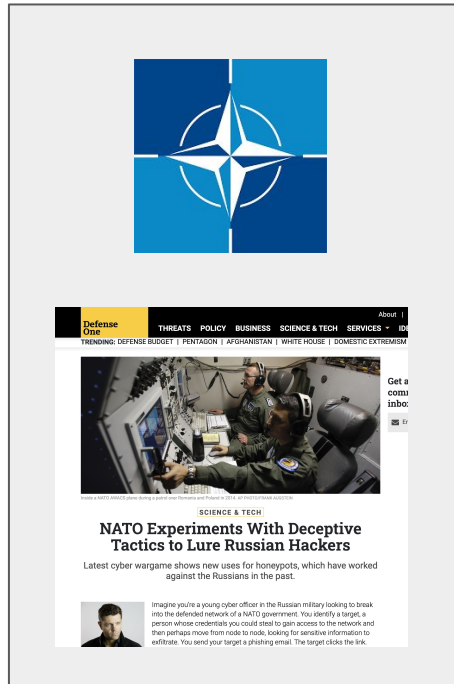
About |

Defense One

THREATS POLICY BUSINESS SCIENCE & TECH SERVICES IDE

TRENDING: DEFENSE BUDGET | PENTAGON | AFGHANISTAN | WHITE HOUSE | DOMESTIC EXTREMISM

Get a com inbo

Er

Inside a NATO AWACS plane during a patrol over Romania and Poland in 2014. AP PHOTO/FRANK AUGSTEIN

SCIENCE & TECH

NATO Experiments With Deceptive Tactics to Lure Russian Hackers

Latest cyber wargame shows new uses for honeypots, which have worked against the Russians in the past.

Imagine you're a young cyber officer in the Russian military looking to break into the defended network of a NATO government. You identify a target, a person whose credentials you could steal to gain access to the network and then perhaps move from node to node, looking for sensitive information to exfiltrate. You send your target a phishing email. The target clicks the link.